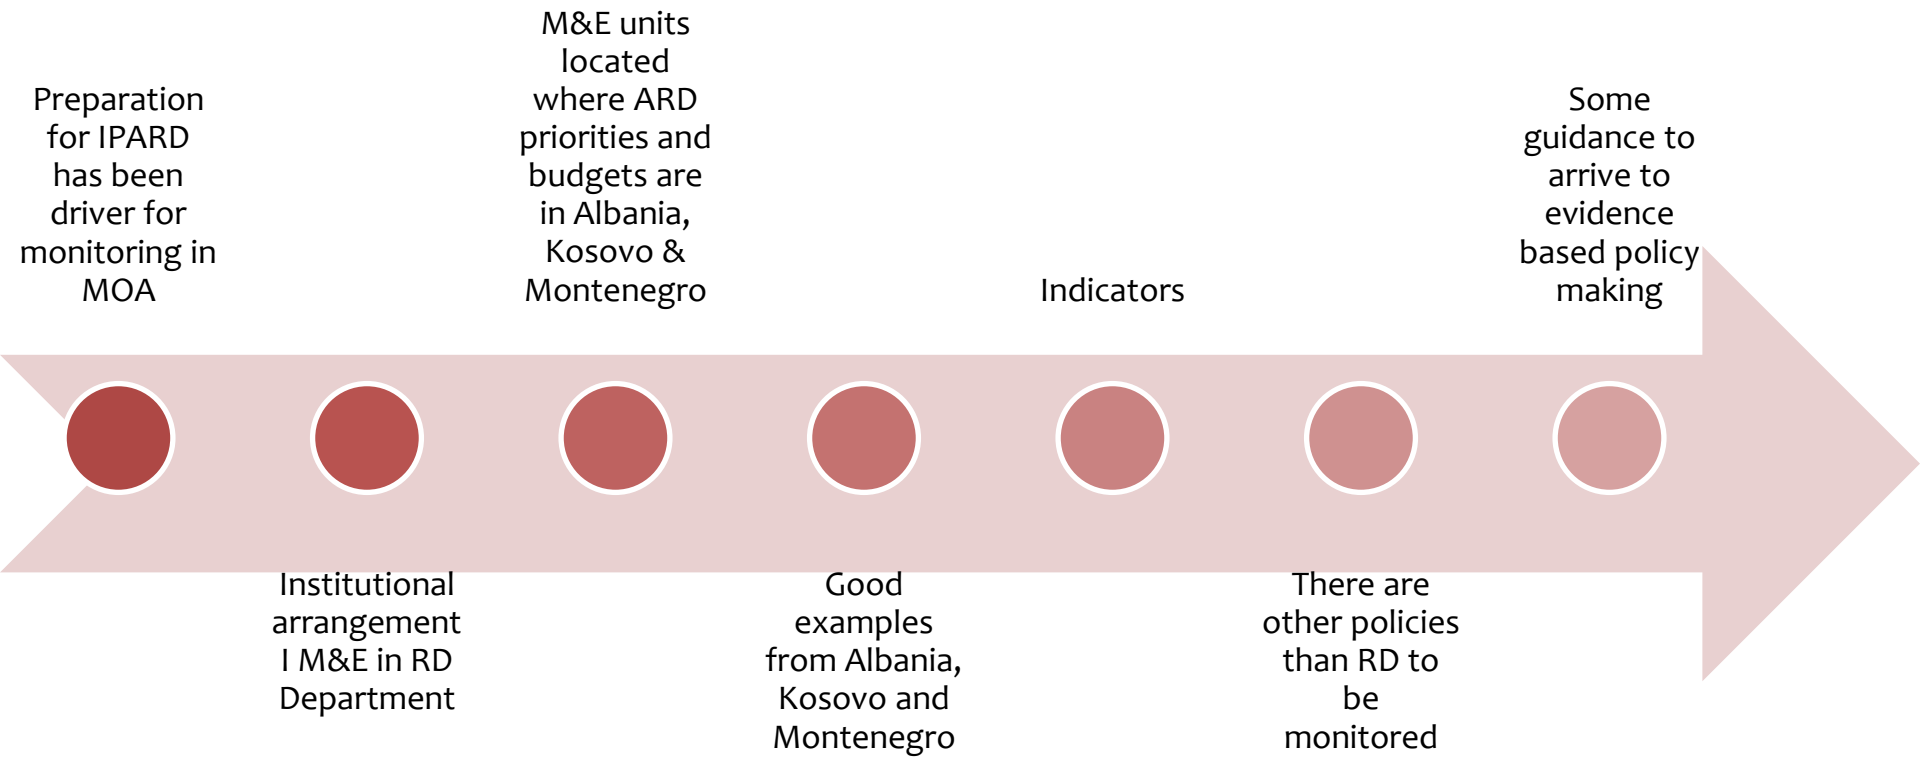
Preparation for IPARD has been driver for monitoring in MOA

Institutional arrangement I M&E in RD Department

M&E units located where ARD priorities and budgets are in Albania, Kosovo & Montenegro

Good examples from Albania, Kosovo and Montenegro

Indicators

There are other policies than RD to be monitored

Some guidance to arrive to evidence based policy making